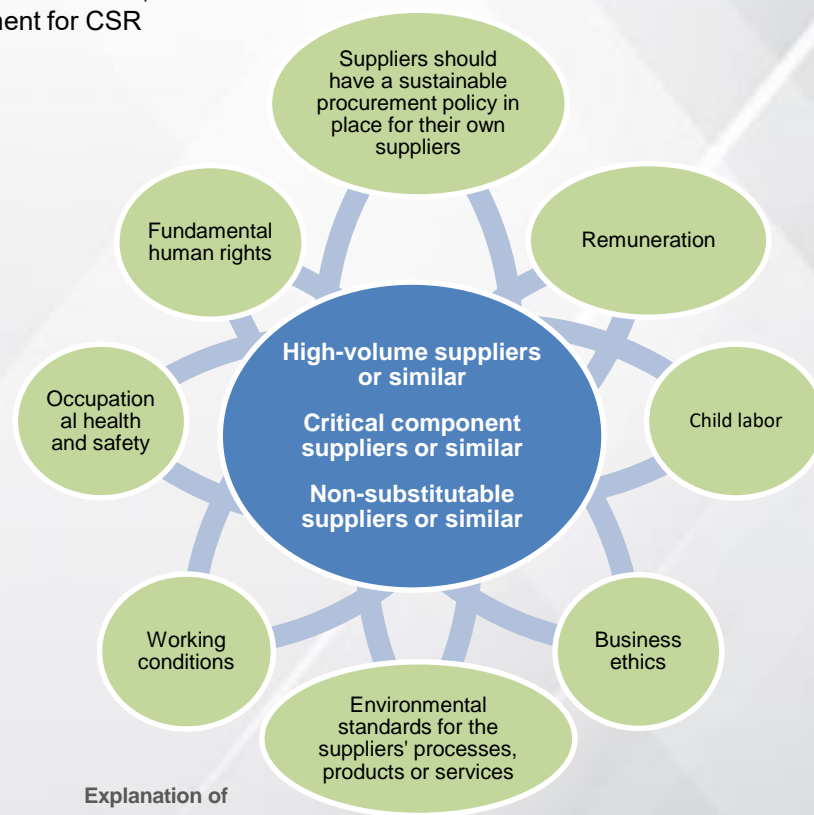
nent for CSR

Suppliers should have a sustainable procurement policy in place for their own suppliers

Remuneration

Child labor

Business ethics

Environmental standards for the suppliers' processes, products or services

Working conditions

Occupational health and safety

Fundamental human rights

High-volume suppliers or similar

Critical component suppliers or similar

Non-substitutable suppliers or similar

Explanation of